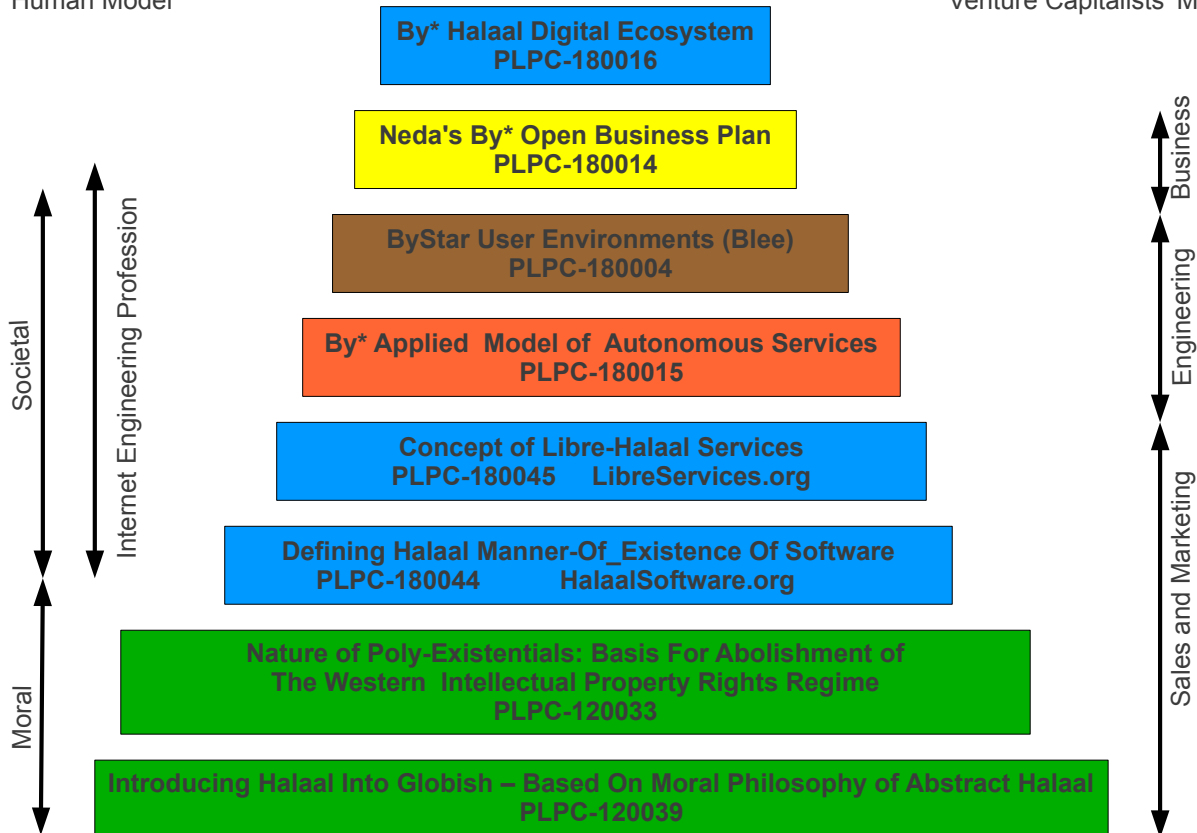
Human Model

Venture Capitalists M

By* Halaal Digital Ecosystem
PLPC-180016

Neda's By* Open Business Plan
PLPC-180014

ByStar User Environments (Blee)
PLPC-180004

By* Applied Model of Autonomous Services
PLPC-180015

Concept of Libre-Halaal Services
PLPC-180045 LibreServices.org

Defining Halaal Manner-Of_Existence Of Software
PLPC-180044 HalaalSoftware.org

Nature of Poly-Existentials: Basis For Abolishment of The Western Intellectual Property Rights Regime
PLPC-120033

Introducing Halaal Into Globish – Based On Moral Philosophy of Abstract Halaal
PLPC-120039

Societal

Moral

Internet Engineering Profession

Business

Engineering

Sales and Marketing